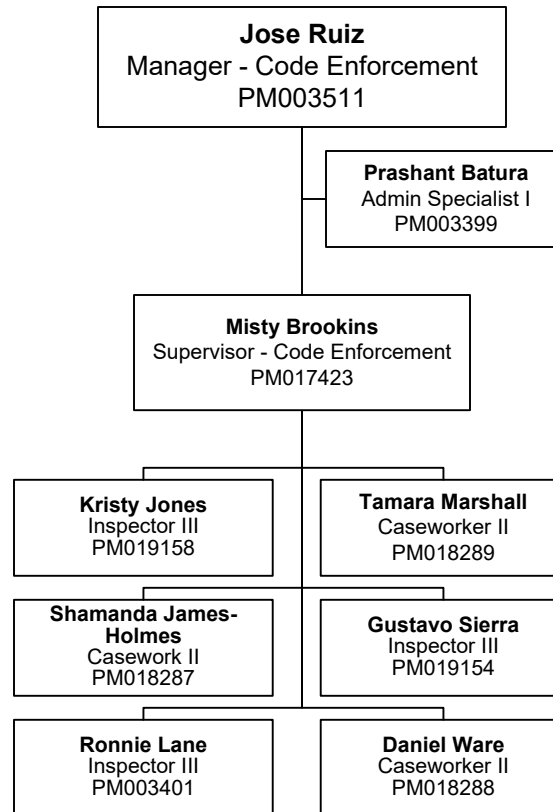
**Jose Ruiz**
Manager - Code Enforcement
PM003511

**Prashant Batura**
Admin Specialist I
PM003399

**Misty Brookins**
Supervisor - Code Enforcement
PM017423

**Kristy Jones**
Inspector III
PM019158

**Tamara Marshall**
Caseworker II
PM018289

**Shamanda James-Holmes**
Casework II
PM018287

**Gustavo Sierra**
Inspector III
PM019154

**Ronnie Lane**
Inspector III
PM003401

**Daniel Ware**
Caseworker II
PM018288